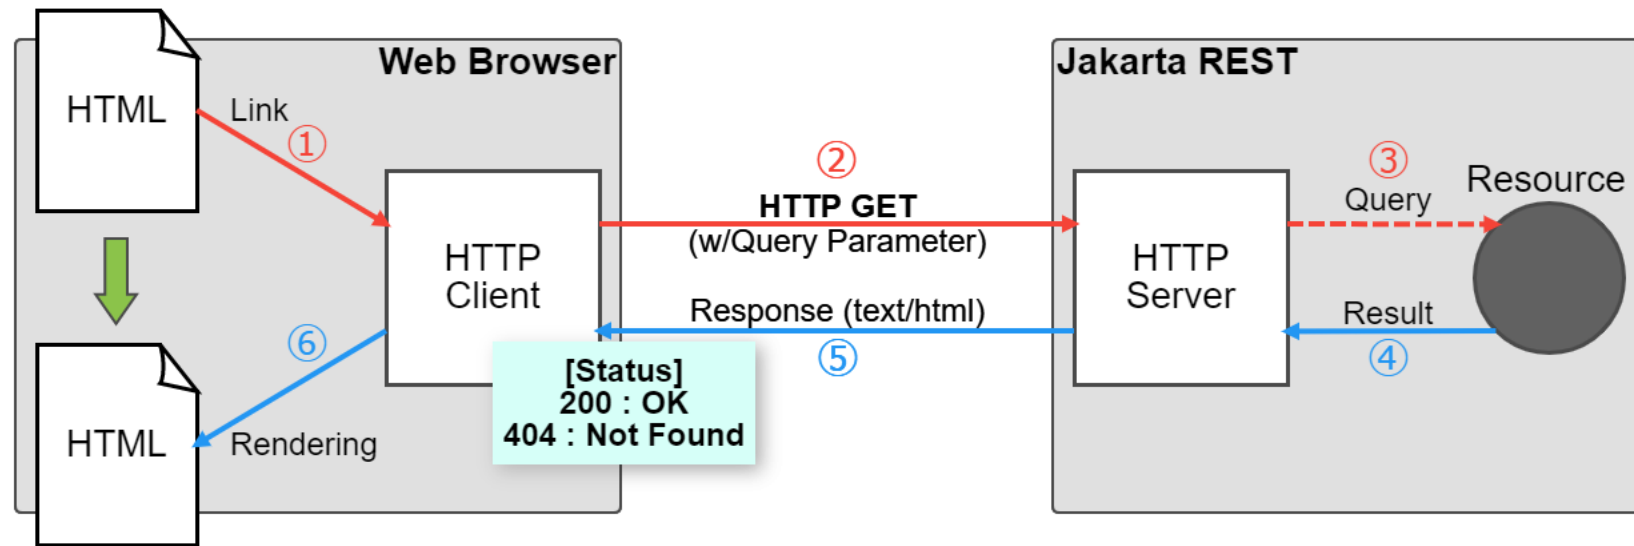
HTML

Web Browser

Link

①

HTTP Client

HTML

⑥

Rendering

[Status]
200 : OK
404 : Not Found

②

HTTP GET
(w/Query Parameter)

Response (text/html)

⑤

Jakarta REST

HTTP Server

③

Query

Resource

Result

④